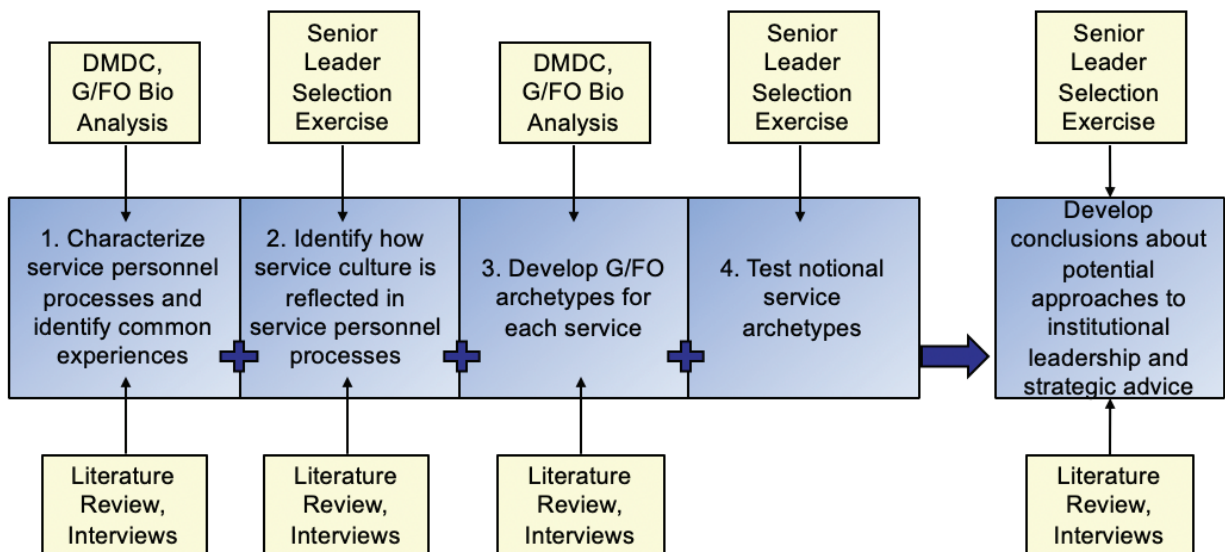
DMDC, G/FO Bio Analysis

Senior Leader Selection Exercise

DMDC, G/FO Bio Analysis

Senior Leader Selection Exercise

Senior Leader Selection Exercise

1. Characterize service personnel processes and identify common experiences

2. Identify how service culture is reflected in service personnel processes

3. Develop G/FO archetypes for each service

4. Test notional service archetypes

Develop conclusions about potential approaches to institutional leadership and strategic advice

Literature Review, Interviews

Literature Review, Interviews

Literature Review, Interviews

Literature Review, Interviews